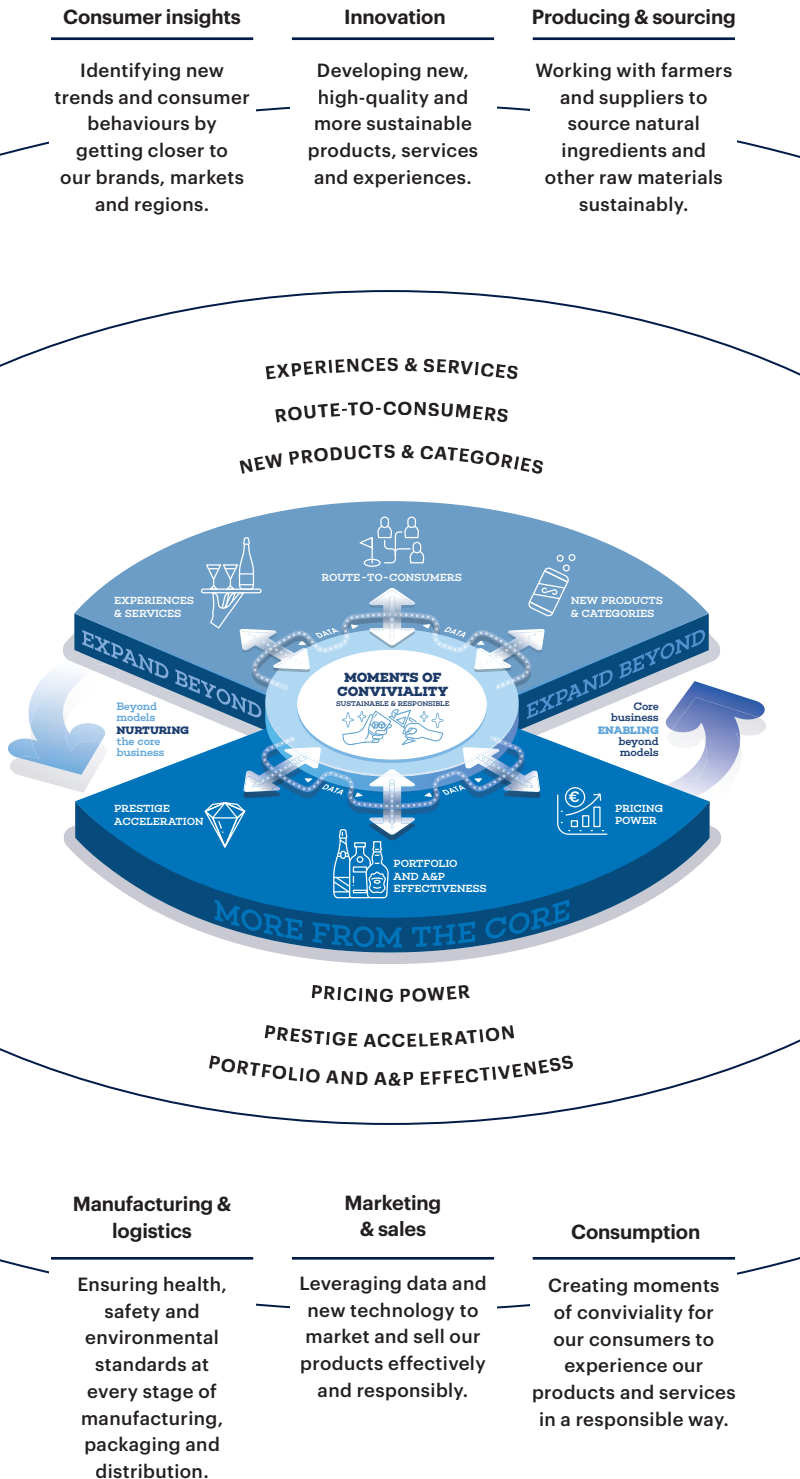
Consumer insights

Identifying new trends and consumer behaviours by getting closer to our brands, markets and regions.

Innovation

Developing new, high-quality and more sustainable products, services and experiences.

Producing & sourcing

Working with farmers and suppliers to source natural ingredients and other raw materials sustainably.

EXPERIENCES & SERVICES

ROUTE-TO-CONSUMERS

NEW PRODUCTS & CATEGORIES

EXPERIENCES & SERVICES

ROUTE-TO-CONSUMERS

NEW PRODUCTS & CATEGORIES

EXPAND BEYOND

EXPAND BEYOND

DATA

DATA

MOMENTS OF CONVIVIALITY
SUSTAINABLE & RESPONSIBLE

Beyond models NURTURING the core business

Core business ENABLING beyond models

DATA

DATA

PRESTIGE ACCELERATION

PRICING POWER

PORTFOLIO AND A&P EFFECTIVENESS

MORE FROM THE CORE

PRICING POWER

PRESTIGE ACCELERATION

PORTFOLIO AND A&P EFFECTIVENESS

Manufacturing & logistics

Ensuring health, safety and environmental standards at every stage of manufacturing, packaging and distribution.

Marketing & sales

Leveraging data and new technology to market and sell our products effectively and responsibly.

Consumption

Creating moments of conviviality for our consumers to experience our products and services in a responsible way.